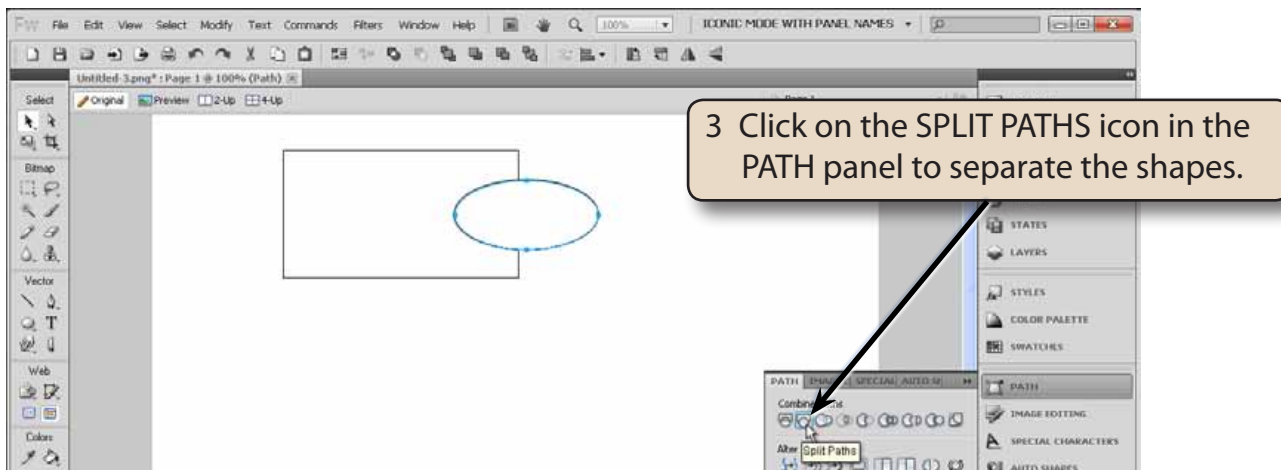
Fw File Edit View Select Modify Text Commands Filters Window Help 100% ICONIC MODE WITH PANEL NAMES

Untitled-3.png* : Page 1 @ 100% (Path)

Original Preview 2-Up 4-Up

Select

Bitmap

Vector

Web

Colors

3 Click on the SPLIT PATHS icon in the PATH panel to separate the shapes.

STATES

LAYERS

STYLES

COLOR PALETTE

SWATCHES

PATH

IMAGE EDITING

SPECIAL CHARACTERS

AUTO SHAPES

PATH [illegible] SPECIAL AUTO S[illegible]

Combine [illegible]s

Alter

Split Paths